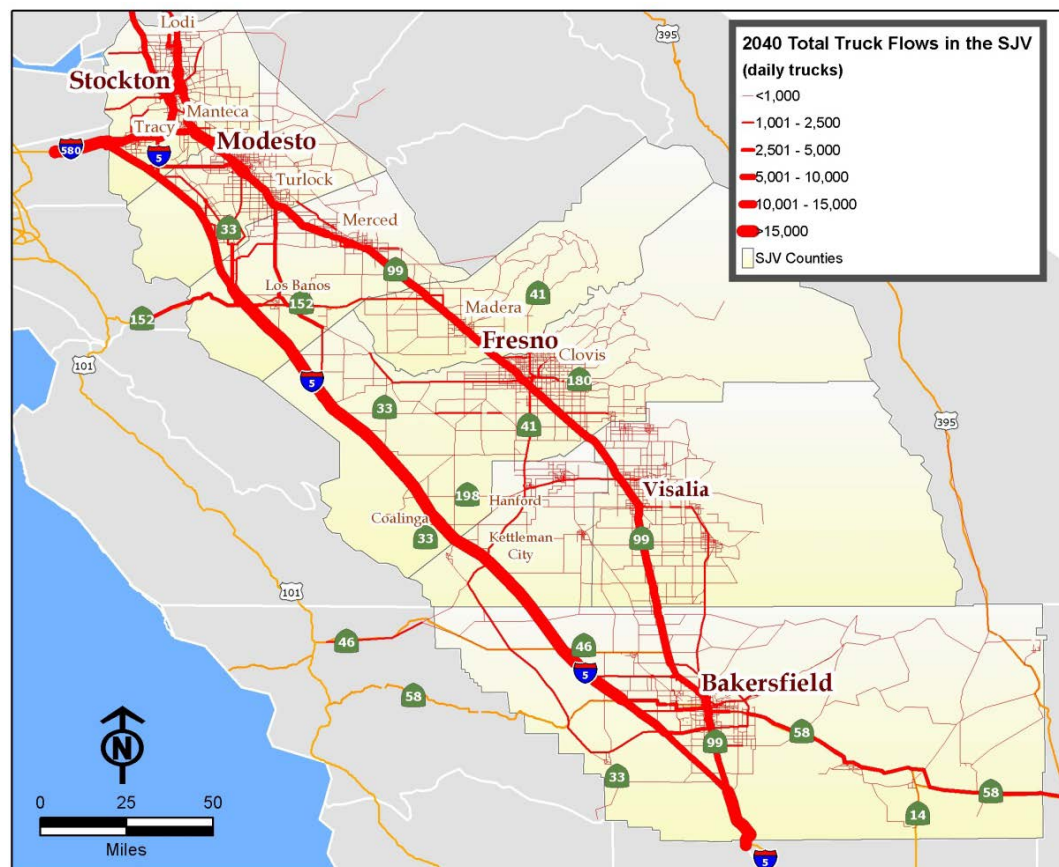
2040 Total Truck Flows in the SJV
(daily trucks)
<1,000
1,001 - 2,500
2,501 - 5,000
5,001 - 10,000
10,001 - 15,000
>15,000
SJV Counties

Lodi
Stockton
Manteca
Tracy
Modesto
580
5
Turlock
Merced
33
99
Los Banos
152
152
41
Madera
Fresno
Clovis
101
180
5
33
41
395
395
Visalia
198
Hanford
Coalinga
33
Kettleman City
99
101
46
46
5
Bakersfield
58
58
99
33
58
14
5
N
0 25 50
Miles